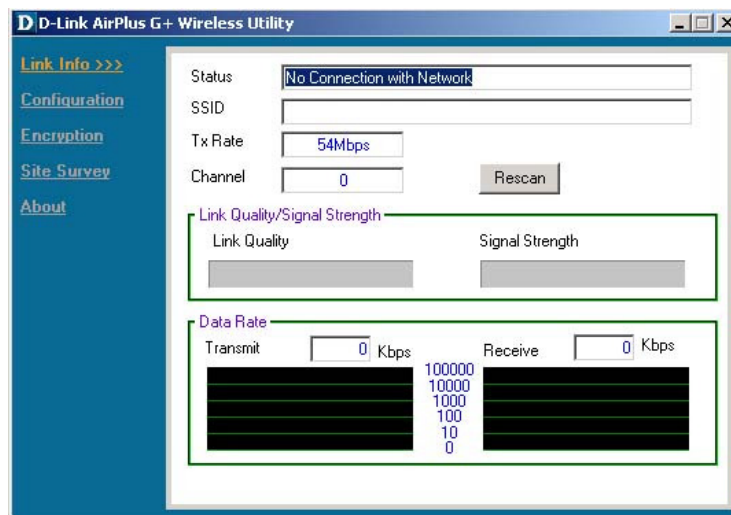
D D-Link AirPlus G+ Wireless Utility

Link Info >>>
Configuration
Encryption
Site Survey
About

Status No Connection with Network
SSID
Tx Rate 54Mbps
Channel 0
Rescan

Link Quality/Signal Strength
Link Quality
Signal Strength

Data Rate
Transmit 0 Kbps
Receive 0 Kbps
100000
10000
1000
100
10
0